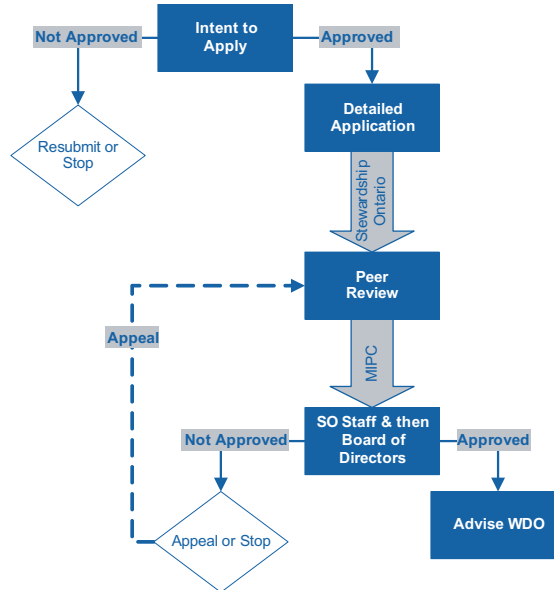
Not Approved

Intent to Apply

Approved

Resubmit or Stop

Detailed Application

Stewardship Ontario

Appeal

Peer Review

MIPC

Not Approved

SO Staff & then Board of Directors

Approved

Appeal or Stop

Advise WDO